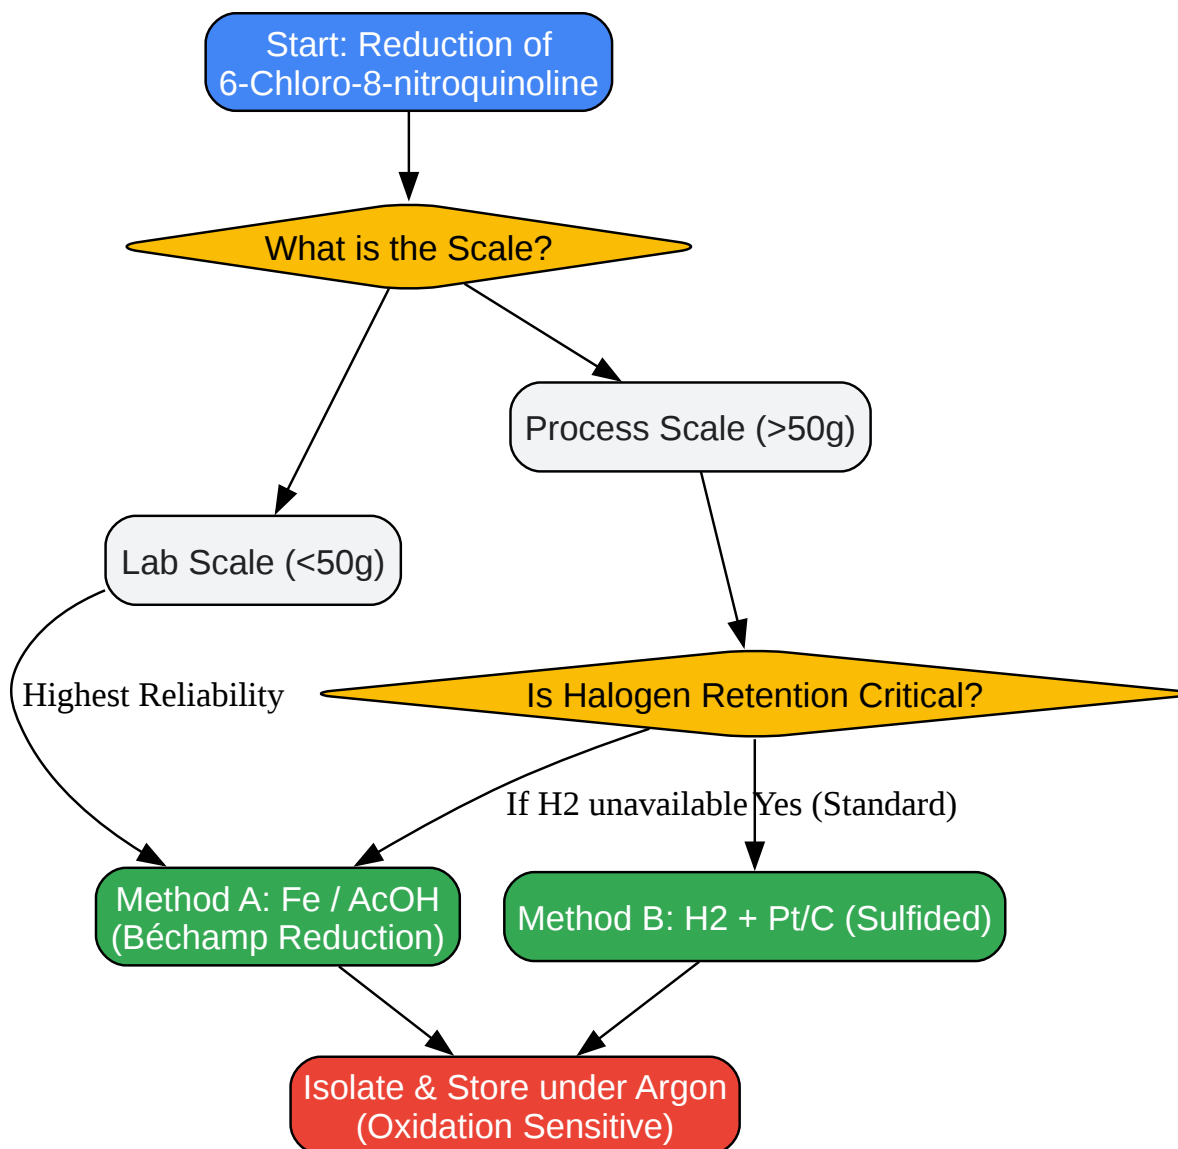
Start: Reduction of
6-Chloro-8-nitroquinoline

What is the Scale?

Process Scale (>50g)

Lab Scale (<50g)

Highest Reliability

Is Halogen Retention Critical?

If H2 unavailable

Yes (Standard)

Method A: Fe / AcOH
(Béchamp Reduction)

Method B: H2 + Pt/C (Sulfided)

Isolate & Store under Argon
(Oxidation Sensitive)